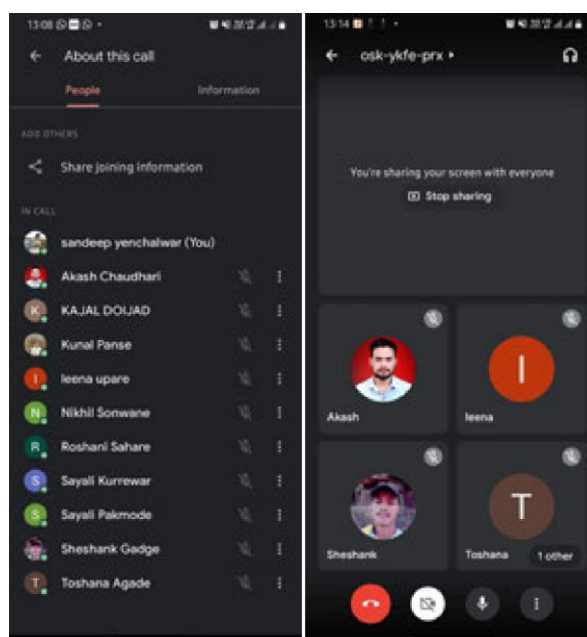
13:08

About this call

People

Information

ADD OTHERS

Share joining information

IN CALL

sandeep yenchalwar (You)

Akash Chaudhari

K

KAJAL DOIJAD

Kunal Panse

I

leena upare

N

Nikhil Sonwane

R

Roshani Sahare

S

Sayali Kurrewar

S

Sayali Pakmode

Sheshank Gadge

T

Toshana Agade

13:14

osk-ykfe-prx ▸

You're sharing your screen with everyone

Stop sharing

Akash

I

leena

Sheshank

T

Toshana

1 other